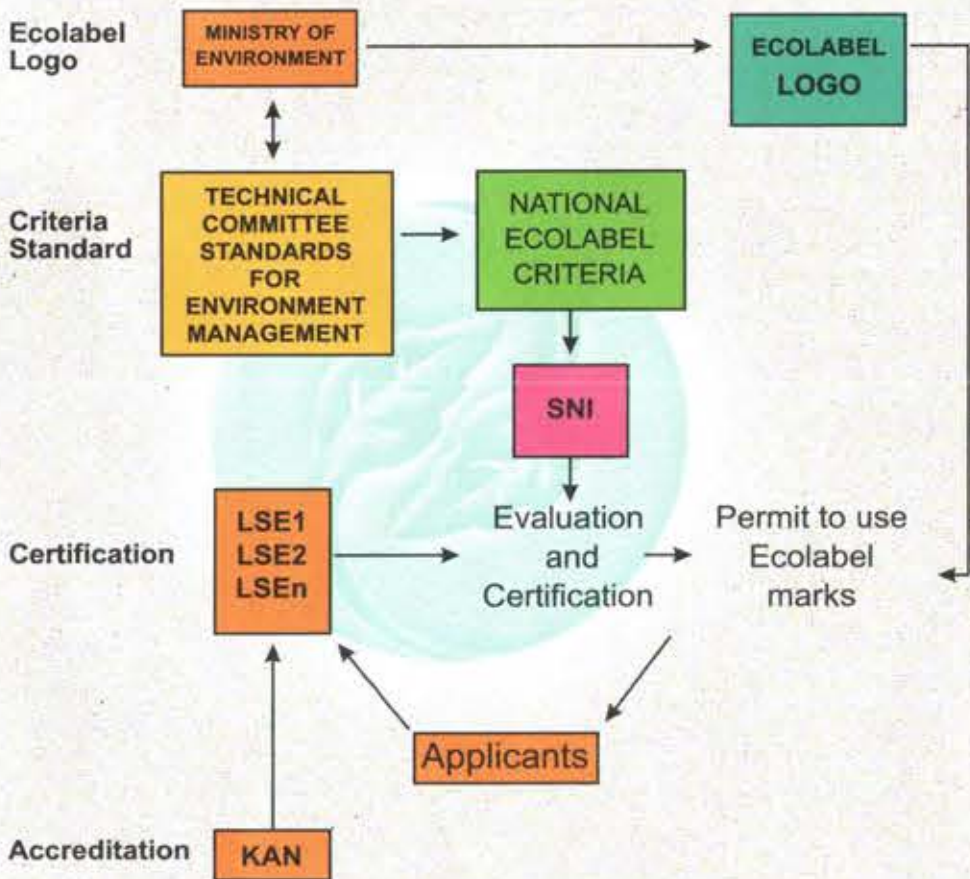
Ecolabel Logo

MINISTRY OF ENVIRONMENT

ECOLABEL LOGO

Criteria Standard

TECHNICAL COMMITTEE STANDARDS FOR ENVIRONMENT MANAGEMENT

NATIONAL ECOLABEL CRITERIA

SNI

Certification

LSE1
LSE2
LSEn

Evaluation and Certification

Permit to use Ecolabel marks

Applicants

Accreditation

KAN